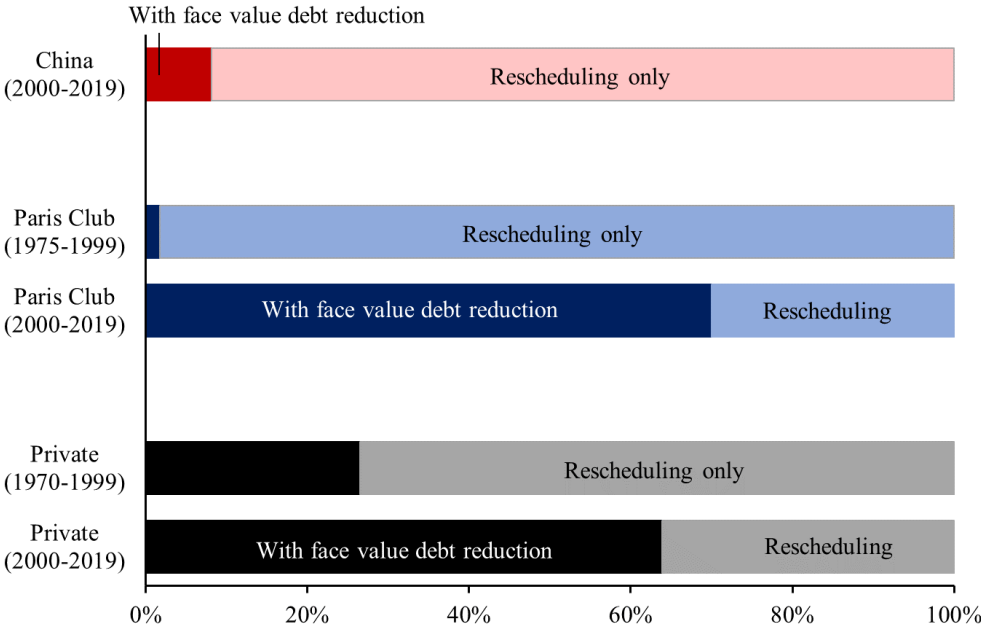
With face value debt reduction

China (2000-2019)

Rescheduling only

Paris Club (1975-1999)

Rescheduling only

Paris Club (2000-2019)

With face value debt reduction

Rescheduling

Private (1970-1999)

Rescheduling only

Private (2000-2019)

With face value debt reduction

Rescheduling

0%

20%

40%

60%

80%

100%